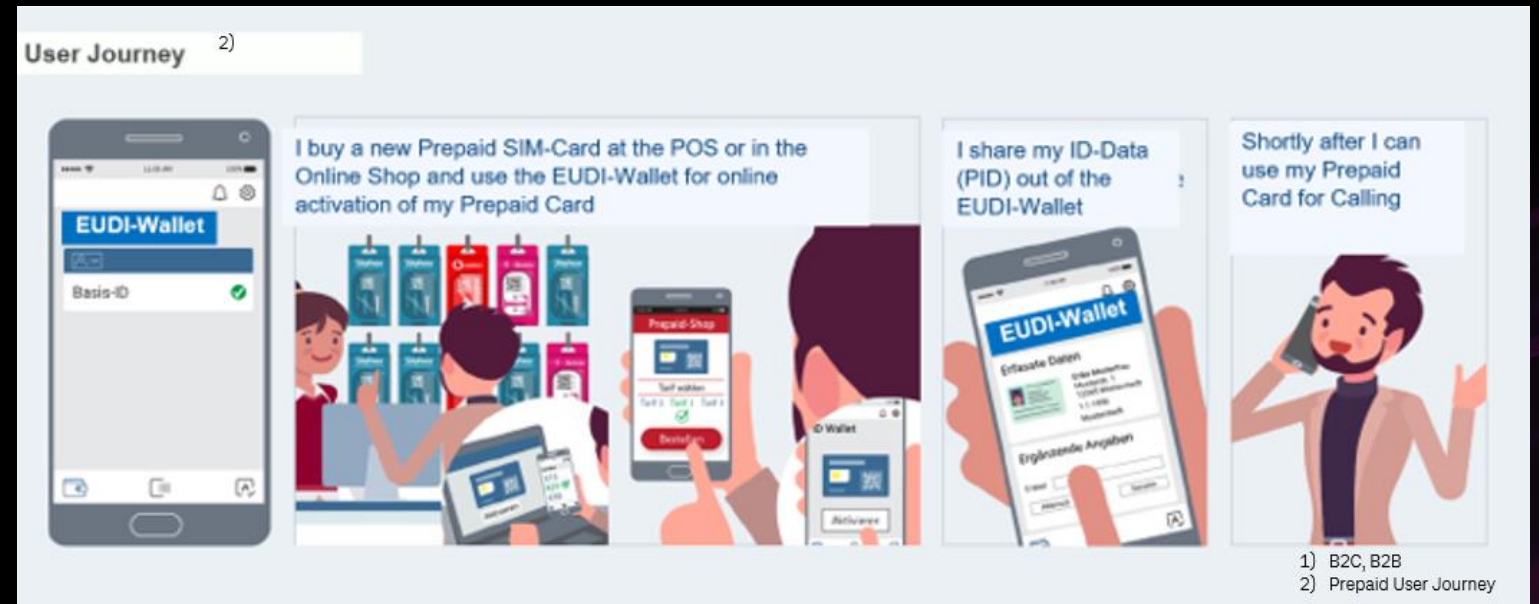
User Journey 2)

EUDI-Wallet

Basis-ID

I buy a new Prepaid SIM-Card at the POS or in the Online Shop and use the EUDI-Wallet for online activation of my Prepaid Card

Prepaid-Shop

Tarif wählen

Bestellen

Aktivieren

ID Wallet

Aktivieren

I share my ID-Data (PID) out of the EUDI-Wallet

EUDI-Wallet

Erfasste Daten

Ergänzende Angaben

Shortly after I can use my Prepaid Card for Calling

1) B2C, B2B
2) Prepaid User Journey